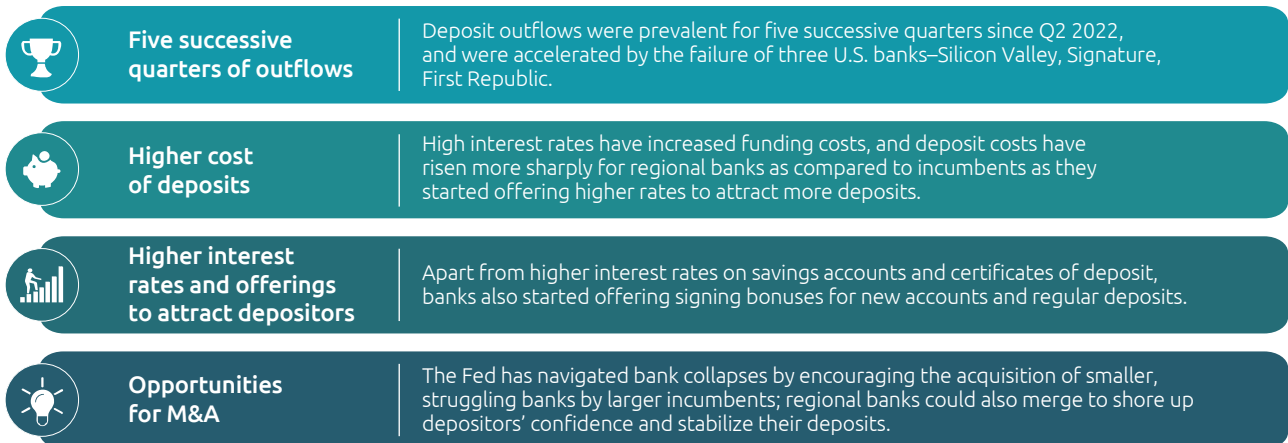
Five successive quarters of outflows

Deposit outflows were prevalent for five successive quarters since Q2 2022, and were accelerated by the failure of three U.S. banks–Silicon Valley, Signature, First Republic.

Higher cost of deposits

High interest rates have increased funding costs, and deposit costs have risen more sharply for regional banks as compared to incumbents as they started offering higher rates to attract more deposits.

Higher interest rates and offerings to attract depositors

Apart from higher interest rates on savings accounts and certificates of deposit, banks also started offering signing bonuses for new accounts and regular deposits.

Opportunities for M&A

The Fed has navigated bank collapses by encouraging the acquisition of smaller, struggling banks by larger incumbents; regional banks could also merge to shore up depositors' confidence and stabilize their deposits.